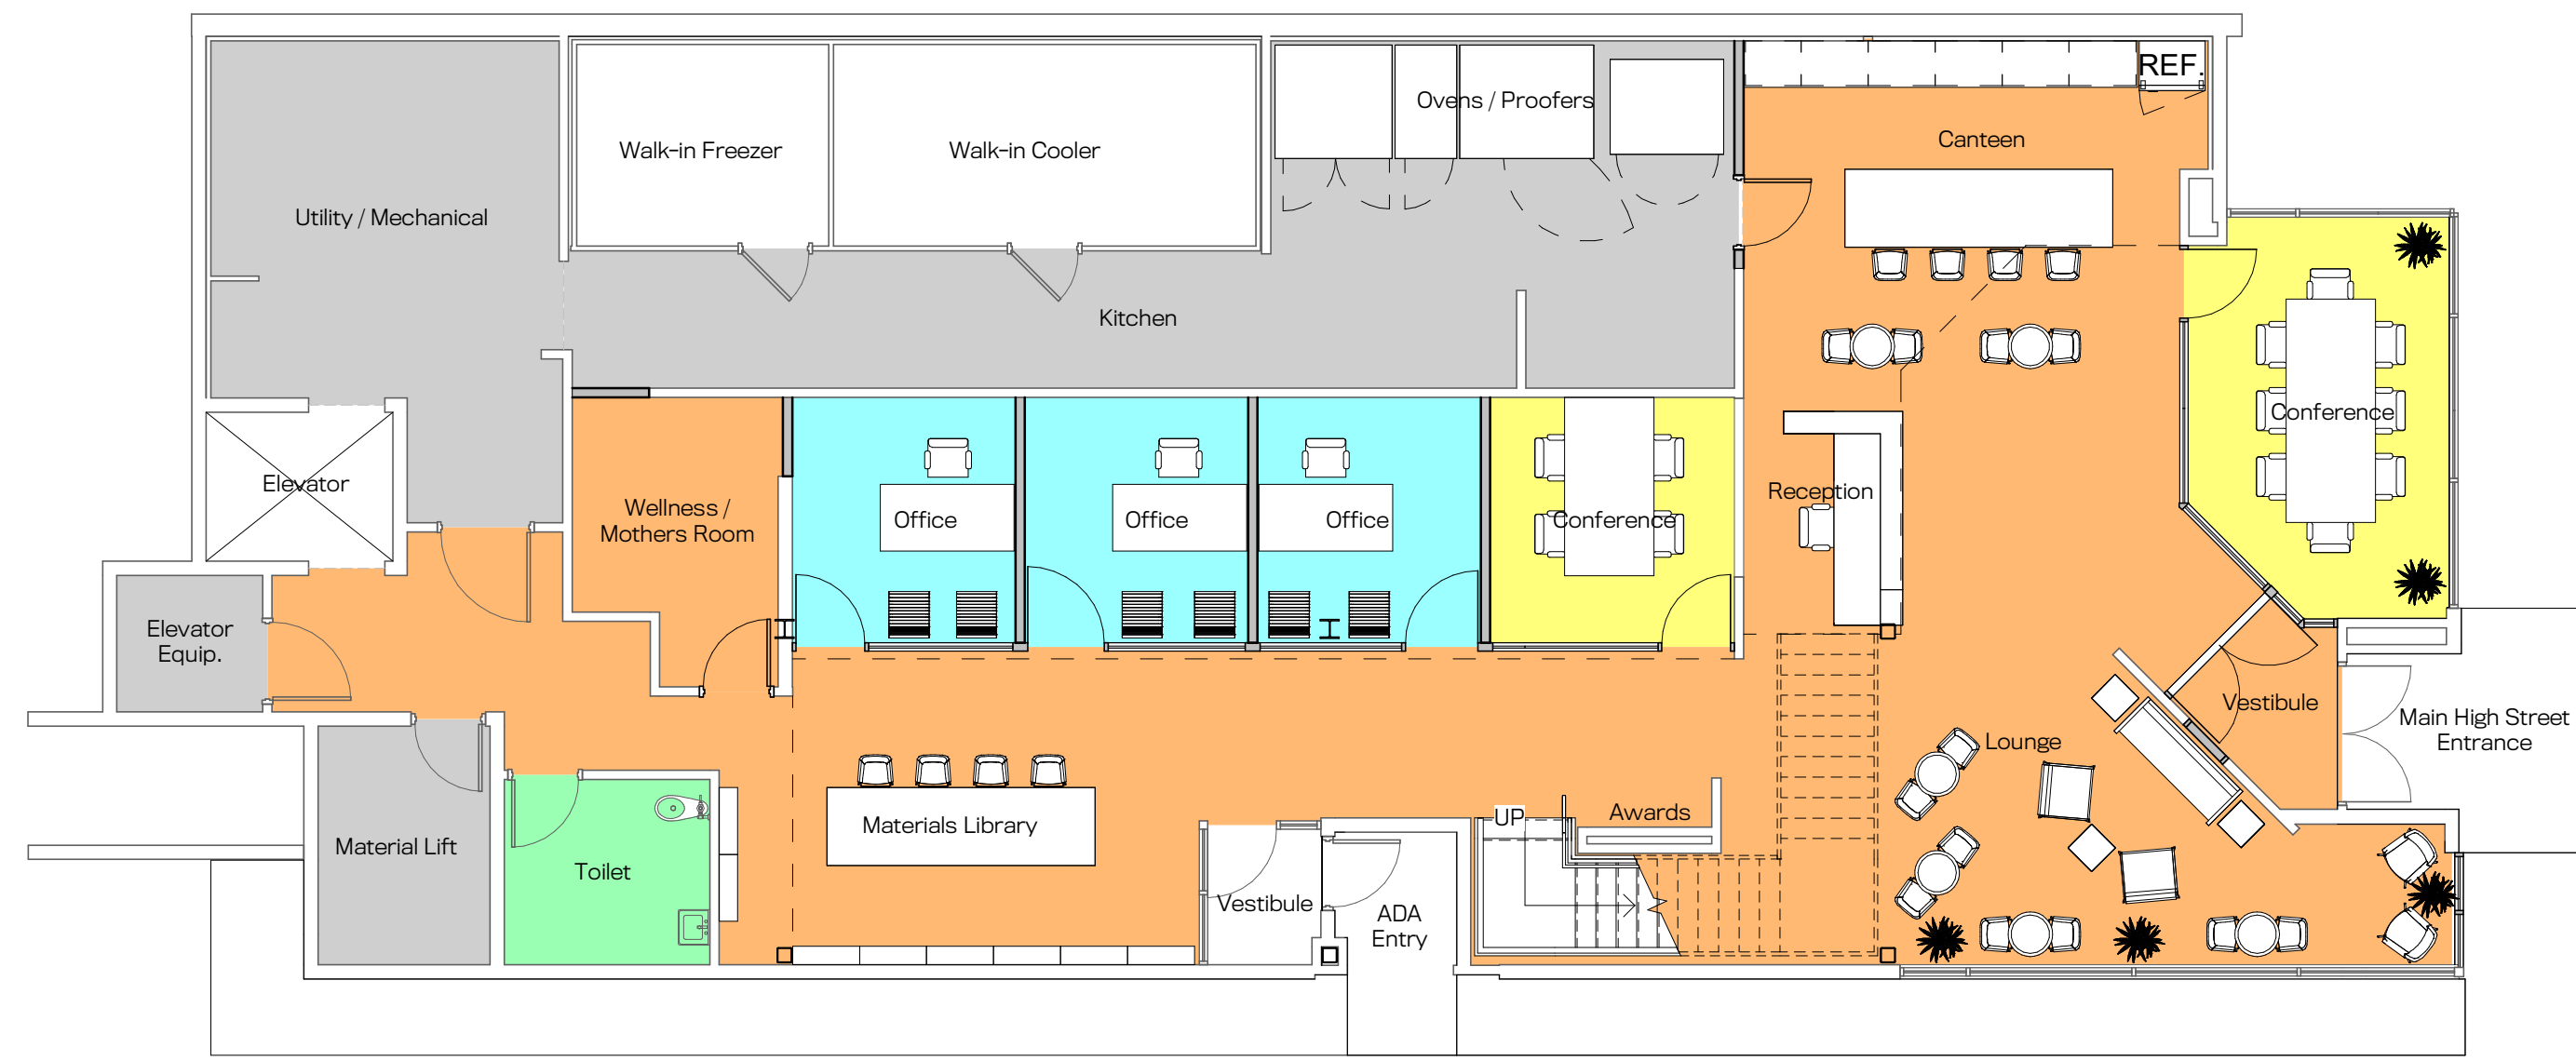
Walk-in Freezer

Walk-in Cooler

Ovens / Proofers

REF.

Canteen

Utility / Mechanical

Kitchen

Elevator

Wellness / Mothers Room

Office

Office

Office

Conference

Reception

Conference

Elevator Equip.

Vestibule

Main High Street Entrance

Lounge

Material Lift

Toilet

Materials Library

UP

Awards

Vestibule

ADA Entry